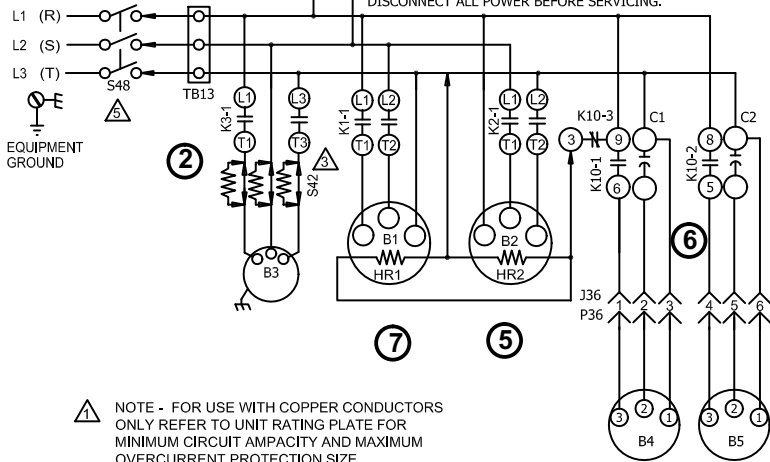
DISCONNECT ALL POWER BEFORE SERVICING.

L1 (R)
L2 (S)
L3 (T)
S48
5
TB13
EQUIPMENT GROUND
2
K3-1
L1
T1
L3
T3
3
S42
B3
K1-1
L1
L2
T1
T2
B1
HR1
K2-1
L1
L2
T1
T2
B2
HR2
7
5
K10-3
3
9
C1
K10-1
6
8
C2
K10-2
5
6
J36
P36
1
2
3
4
5
6
3
2
1
B4
3
2
1
B5

1 NOTE - FOR USE WITH COPPER CONDUCTORS ONLY REFER TO UNIT RATING PLATE FOR MINIMUM CIRCUIT AMPACITY AND MAXIMUM OVERCURRENT PROTECTION SIZE